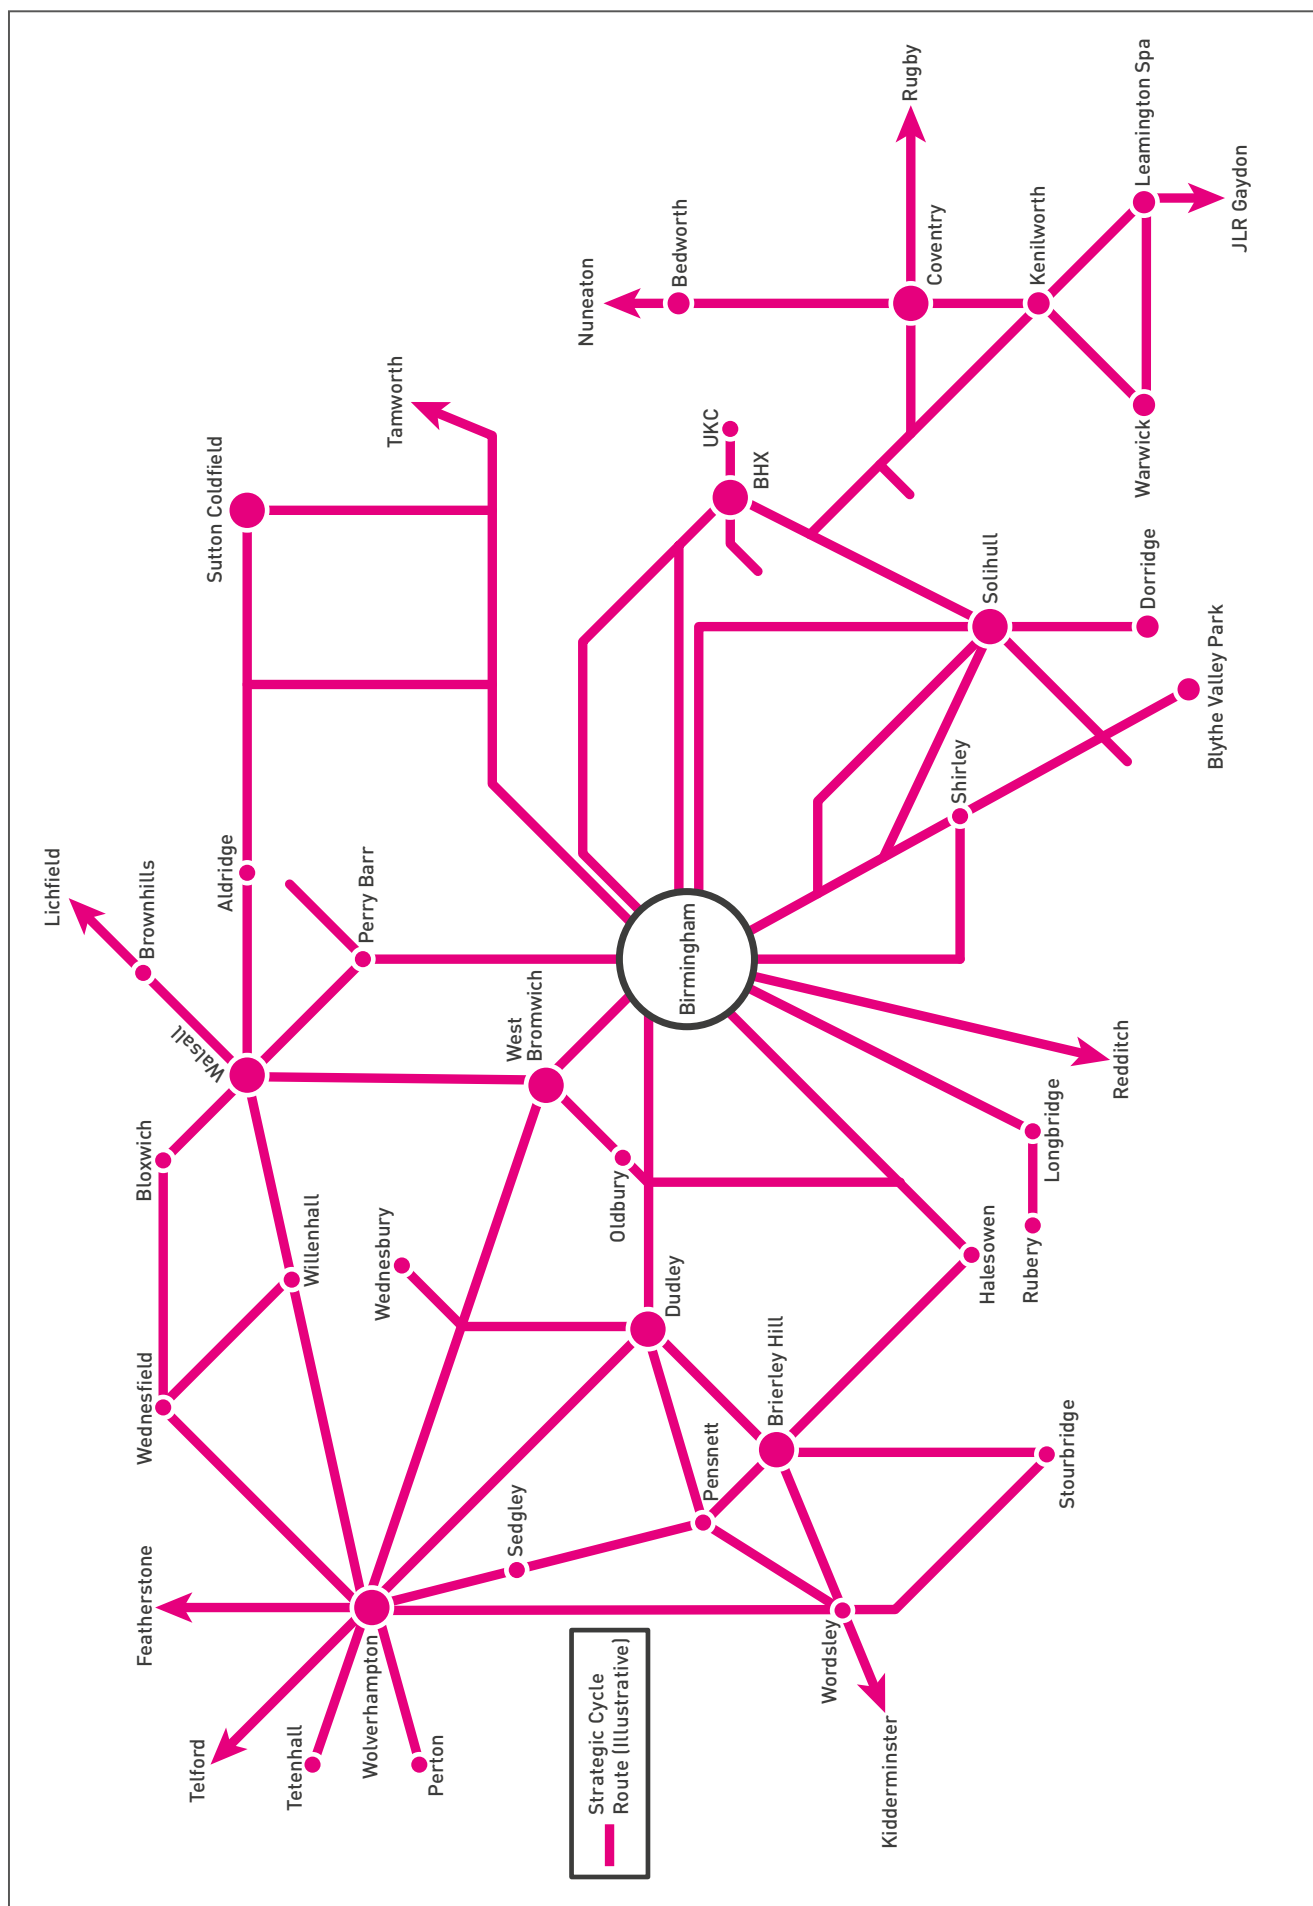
Rugby
Leamington Spa
JLR Gaydon
Nuneaton
Bedworth
Coventry
Kenilworth
Warwick
Tamworth
UKC
BHX
Sutton Coldfield
Solihull
Dorridge
Blythe Valley Park
Shirley
Lichfield
Brownhills
Aldridge
Perry Barr
Birmingham
Walsall
West Bromwich
Redditch
Longbridge
Bloxwich
Willenhall
Oldbury
Rubery
Halesowen
Wednesbury
Dudley
Brierley Hill
Wednesfield
Pensnett
Stourbridge
Sedgley
Featherstone
Wolverhampton
Wordsley
Telford
Tetenhall
Perton
Kidderminster
Strategic Cycle Route (Illustrative)